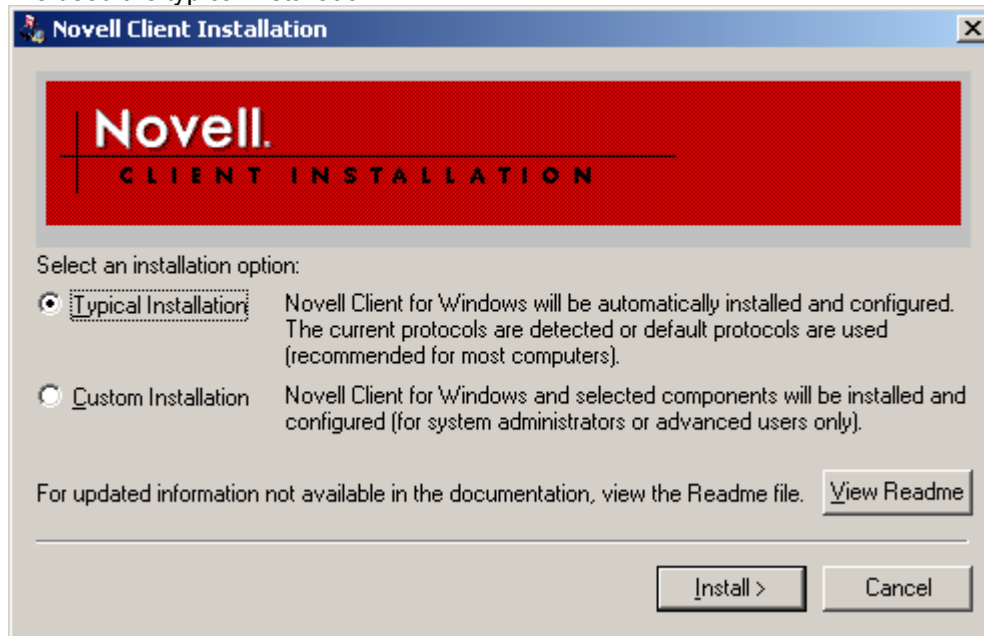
Novell Client Installation

Novell.
CLIENT INSTALLATION

Select an installation option:

Typical Installation Novell Client for Windows will be automatically installed and configured. The current protocols are detected or default protocols are used (recommended for most computers).

Custom Installation Novell Client for Windows and selected components will be installed and configured (for system administrators or advanced users only).

For updated information not available in the documentation, view the Readme file. View Readme

Install > Cancel